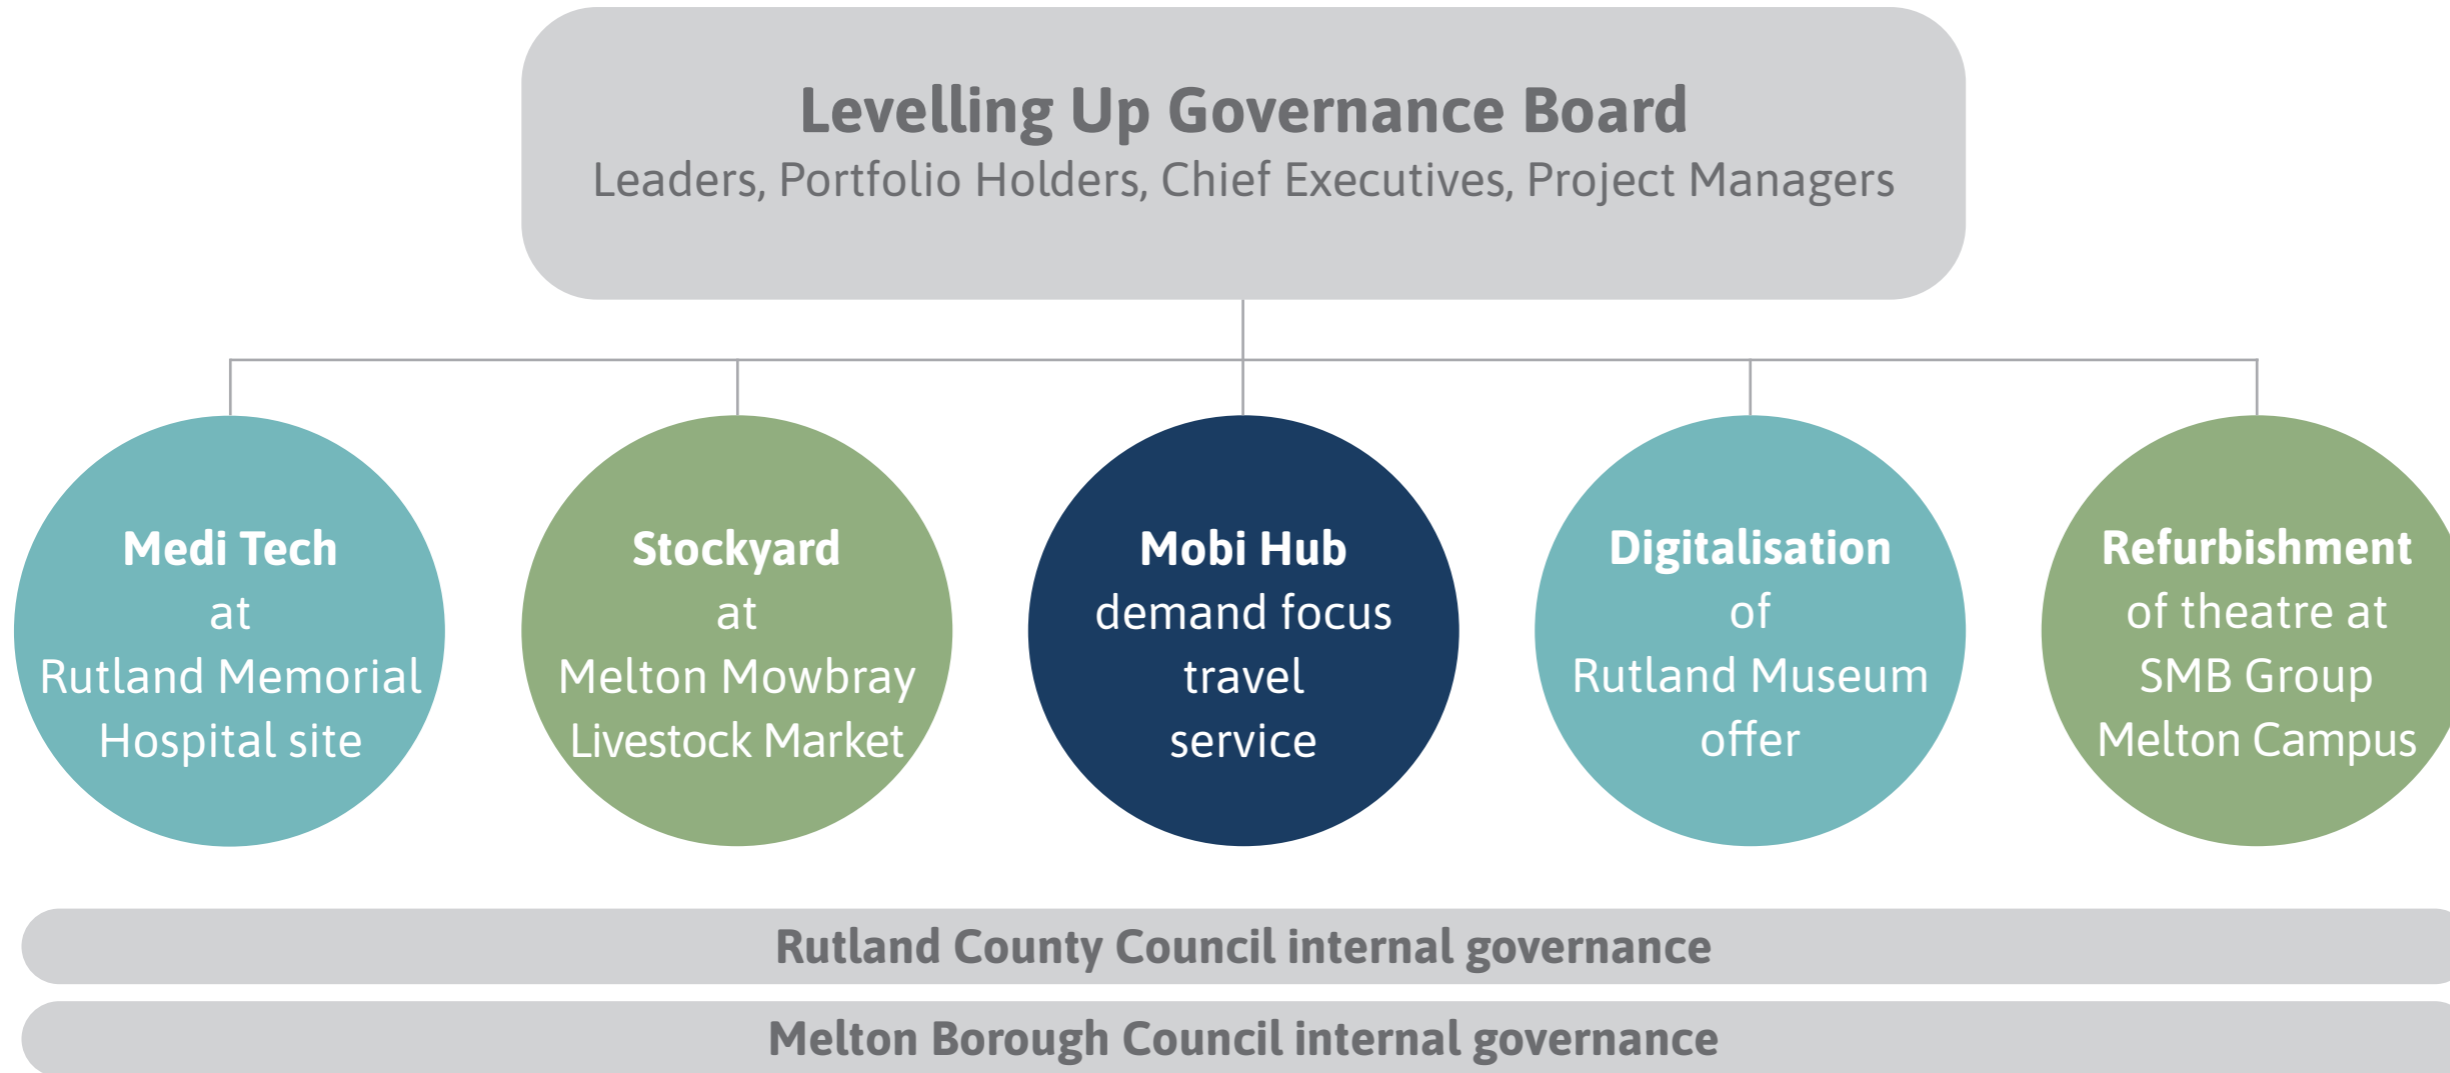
Levelling Up Governance Board
Leaders, Portfolio Holders, Chief Executives, Project Managers

Medi Tech at Rutland Memorial Hospital site

Stockyard at Melton Mowbray Livestock Market

Mobi Hub demand focus travel service

Digitalisation of Rutland Museum offer

Refurbishment of theatre at SMB Group Melton Campus

Rutland County Council internal governance

Melton Borough Council internal governance